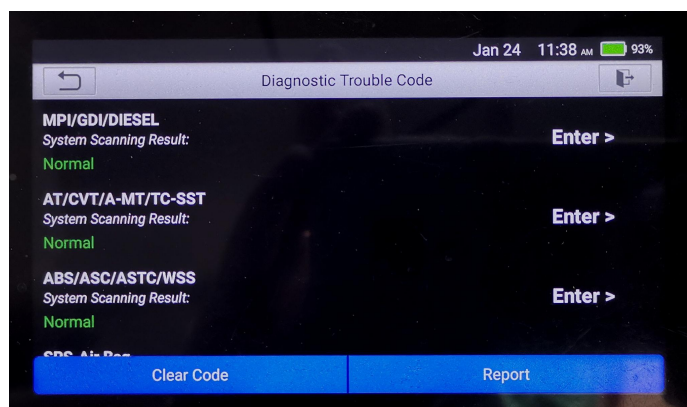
Jan 24 11:38 AM 93%

Diagnostic Trouble Code

MPI/GDI/DIESEL
System Scanning Result:
Normal

Enter >

AT/CVT/A-MT/TC-SST
System Scanning Result:
Normal

Enter >

ABS/ASC/ASTC/WSS
System Scanning Result:
Normal

Enter >

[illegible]

Clear Code

Report